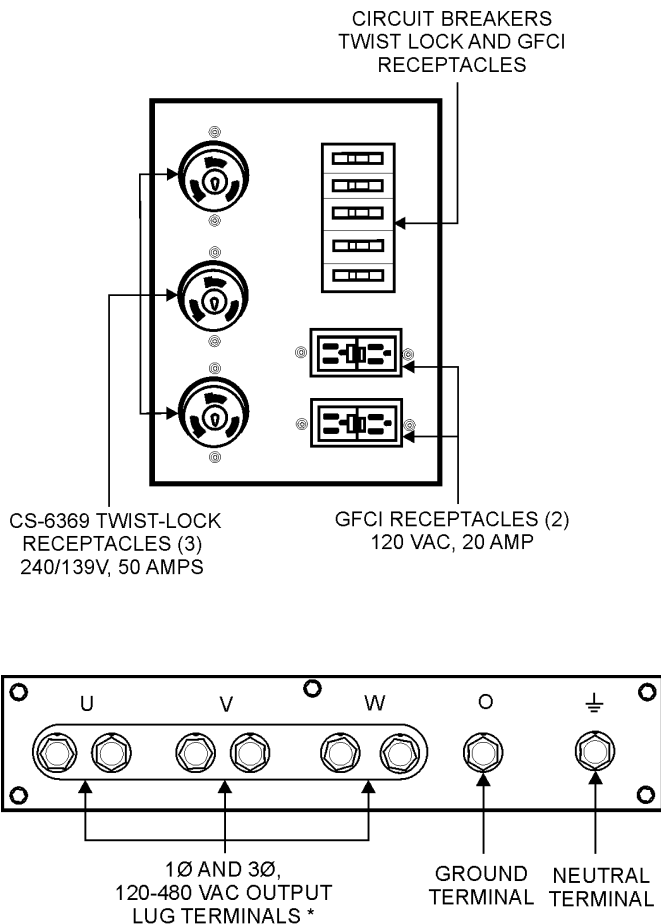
CIRCUIT BREAKERS TWIST LOCK AND GFCI RECEPTACLES

CS-6369 TWIST-LOCK RECEPTACLES (3) 240/139V, 50 AMPS

GFCI RECEPTACLES (2) 120 VAC, 20 AMP

U V W O ⏚

1Ø AND 3Ø, 120-480 VAC OUTPUT LUG TERMINALS *

GROUND TERMINAL

NEUTRAL TERMINAL